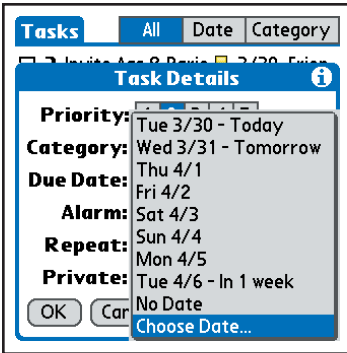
Tasks All Date Category

2 Invite Ags & Rosie 3/30 Frien

Task Details

Priority: 1 2 3 4 5

Category:

Due Date:

Alarm:

Repeat:

Private:

OK Can

Tue 3/30 - Today
Wed 3/31 - Tomorrow
Thu 4/1
Fri 4/2
Sat 4/3
Sun 4/4
Mon 4/5
Tue 4/6 - In 1 week
No Date
Choose Date...